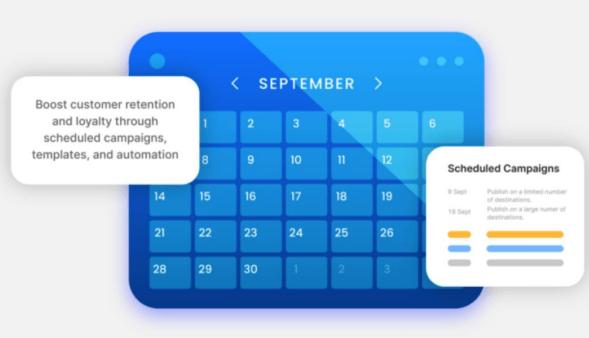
Boost customer retention and loyalty through scheduled campaigns, templates, and automation

< SEPTEMBER >

| | | | | | |
|---|---|---|---|---|---|
| 1 | 2 | 3 | 4 | 5 | 6 |
| 8 | 9 | 10 | 11 | 12 | |
| 14 | 15 | 16 | 17 | 18 | 19 |
| 21 | 22 | 23 | 24 | 25 | 26 |
| 28 | 29 | 30 | 1 | 2 | 3 |

Scheduled Campaigns

9 Sept Publish on a limited number of destinations.

16 Sept Publish on a large number of destinations.